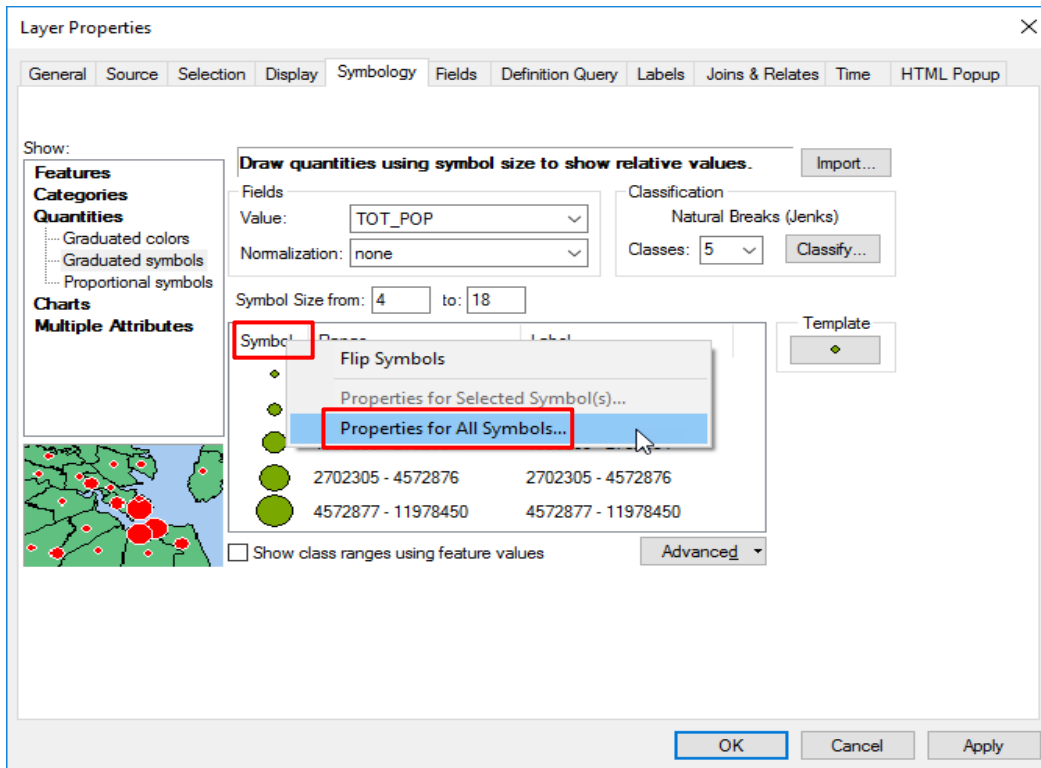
Layer Properties

General | Source | Selection | Display | Symbology | Fields | Definition Query | Labels | Joins & Relates | Time | HTML Popup

Show:
Features
Categories
Quantities
Graduated colors
Graduated symbols
Proportional symbols
Charts
Multiple Attributes

Draw quantities using symbol size to show relative values.

Import...

Fields
Value: TOT_POP
Normalization: none

Classification
Natural Breaks (Jenks)
Classes: 5
Classify...

Symbol Size from: 4 to: 18

Template

| Symbol | Range | Label |
|---|---|---|
| | | |
| | | |
| | | |
| | 2702305 - 4572876 | 2702305 - 4572876 |
| | 4572877 - 11978450 | 4572877 - 11978450 |

Flip Symbols
Properties for Selected Symbol(s)...
Properties for All Symbols...

Show class ranges using feature values

Advanced

OK Cancel Apply